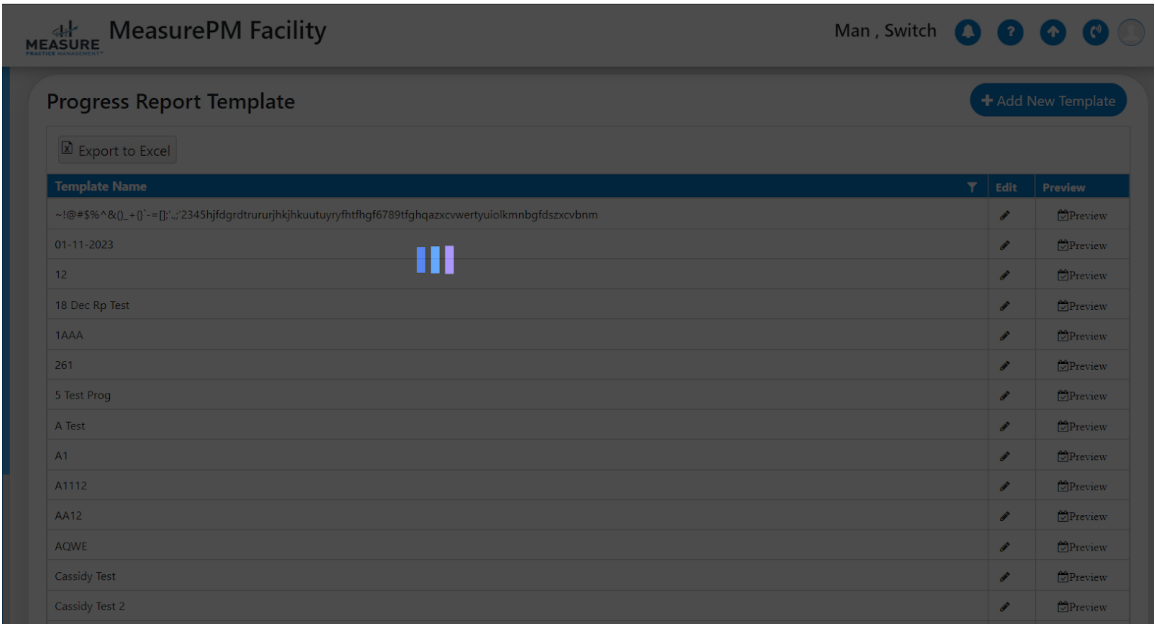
MEASURE PRACTICE MANAGEMENT

MeasurePM Facility

Man , Switch

Progress Report Template

+ Add New Template

Export to Excel

| Template Name | Edit | Preview |
|---|---|---|
| ~!@#$%^&()_+{}'-=[];',.;'2345hjfdgrdtrururjhkjhkuutuyryfhtfhgf6789tfghqazxcvwertyuiolkmnbgfdszxcvbnm | | Preview |
| 01-11-2023 | | Preview |
| 12 | | Preview |
| 18 Dec Rp Test | | Preview |
| 1AAA | | Preview |
| 261 | | Preview |
| 5 Test Prog | | Preview |
| A Test | | Preview |
| A1 | | Preview |
| A1112 | | Preview |
| AA12 | | Preview |
| AQWE | | Preview |
| Cassidy Test | | Preview |
| Cassidy Test 2 | | Preview |